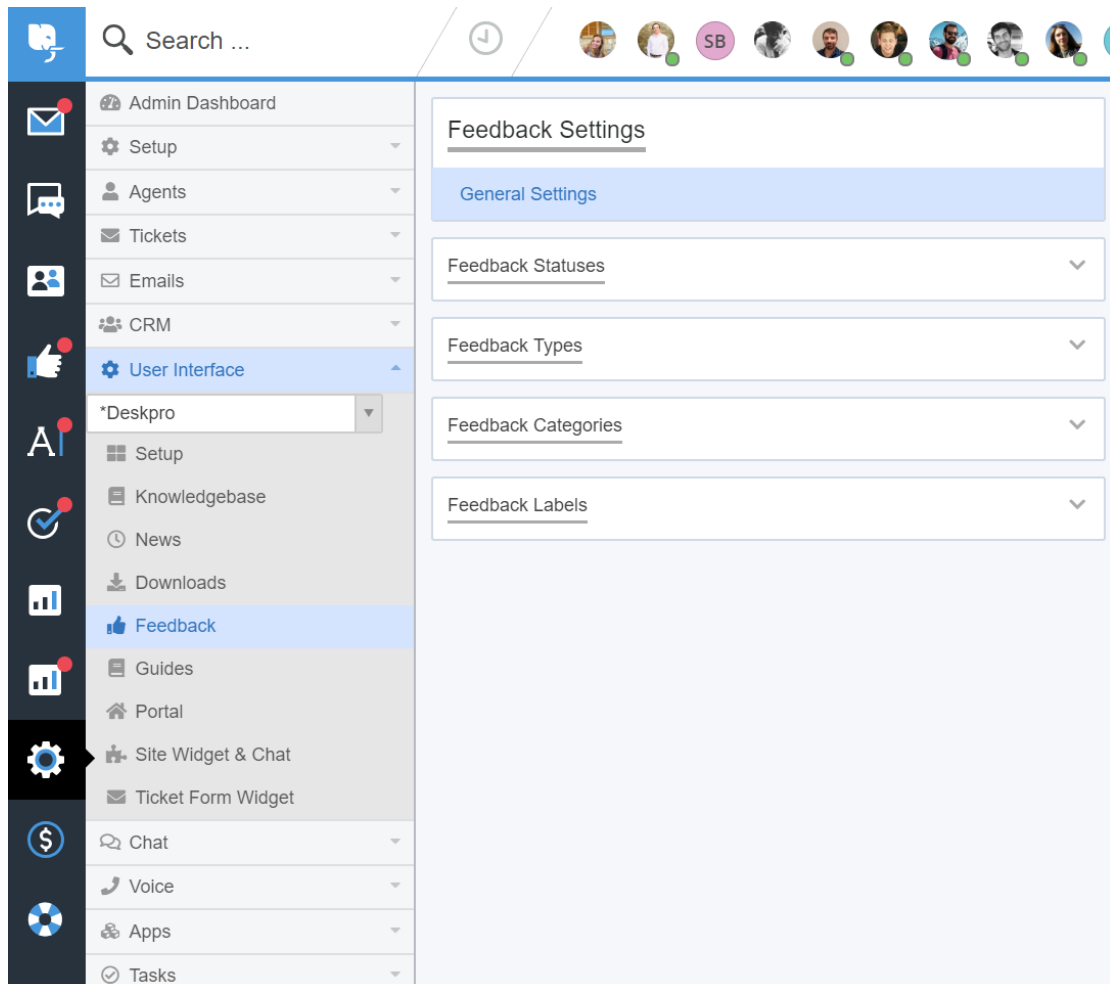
Search ...

SB

A

Admin Dashboard
Setup
Agents
Tickets
Emails
CRM
User Interface
*Deskpro
Setup
Knowledgebase
News
Downloads
Feedback
Guides
Portal
Site Widget & Chat
Ticket Form Widget
Chat
Voice
Apps
Tasks

Feedback Settings
General Settings
Feedback Statuses
Feedback Types
Feedback Categories
Feedback Labels